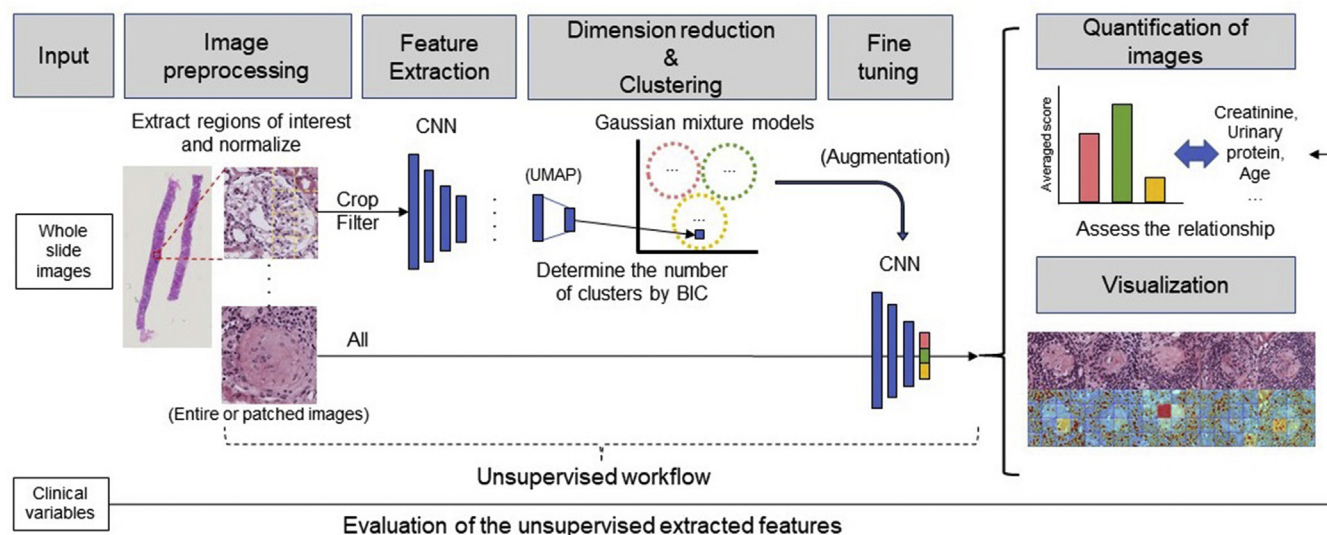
Input

Image preprocessing

Feature Extraction

Dimension reduction & Clustering

Fine tuning

Quantification of images

Extract regions of interest and normalize

CNN

Gaussian mixture models

(Augmentation)

Creatinine, Urinary protein, Age ...

Averaged score

Assess the relationship

Whole slide images

Crop Filter

(UMAP)

...

...

...

Determine the number of clusters by BIC

CNN

Visualization

All

(Entire or patched images)

Unsupervised workflow

Clinical variables

Evaluation of the unsupervised extracted features